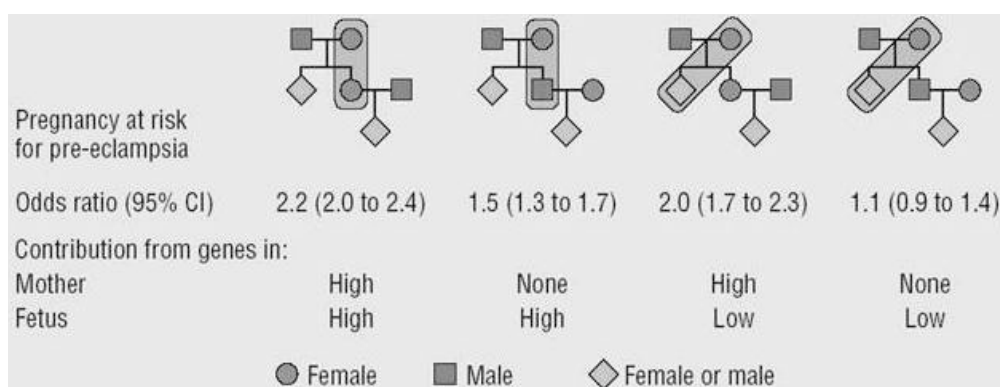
Pregnancy at risk for pre-eclampsia

| Odds ratio (95% CI) | 2.2 (2.0 to 2.4) | 1.5 (1.3 to 1.7) | 2.0 (1.7 to 2.3) | 1.1 (0.9 to 1.4) |
|---|---|---|---|---|
| Contribution from genes in: | | | | |
| Mother | High | None | High | None |
| Fetus | High | High | Low | Low |

Female Male Female or male